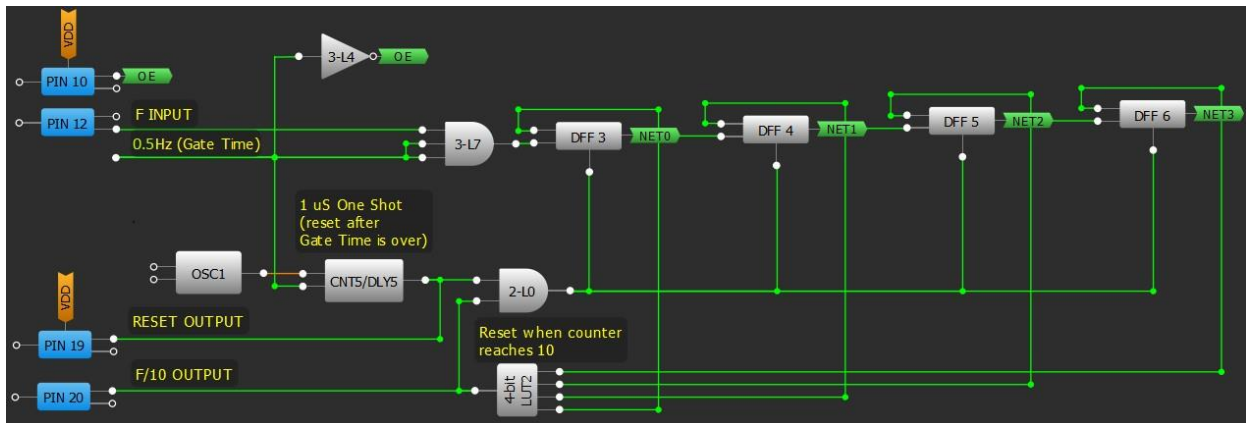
VDD
PIN 10
OE
3-L4
OE
PIN 12
F INPUT
0.5Hz (Gate Time)
3-L7
DFF 3
NET0
DFF 4
NET1
DFF 5
NET2
DFF 6
NET3
1 uS One Shot (reset after Gate Time is over)
OSC1
CNT5/DLY5
2-L0
VDD
RESET OUTPUT
PIN 19
Reset when counter reaches 10
F/10 OUTPUT
PIN 20
4-bit LUT2